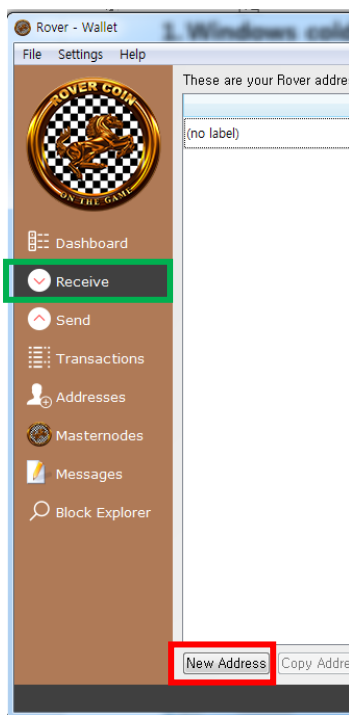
Rover - Wallet

1. Windows cold

File Settings Help

ROVER COIN

ON THE GAME

Dashboard

Receive

Send

Transactions

Addresses

Masternodes

Messages

Block Explorer

These are your Rover addre

(no label)

New Address

Copy Addre